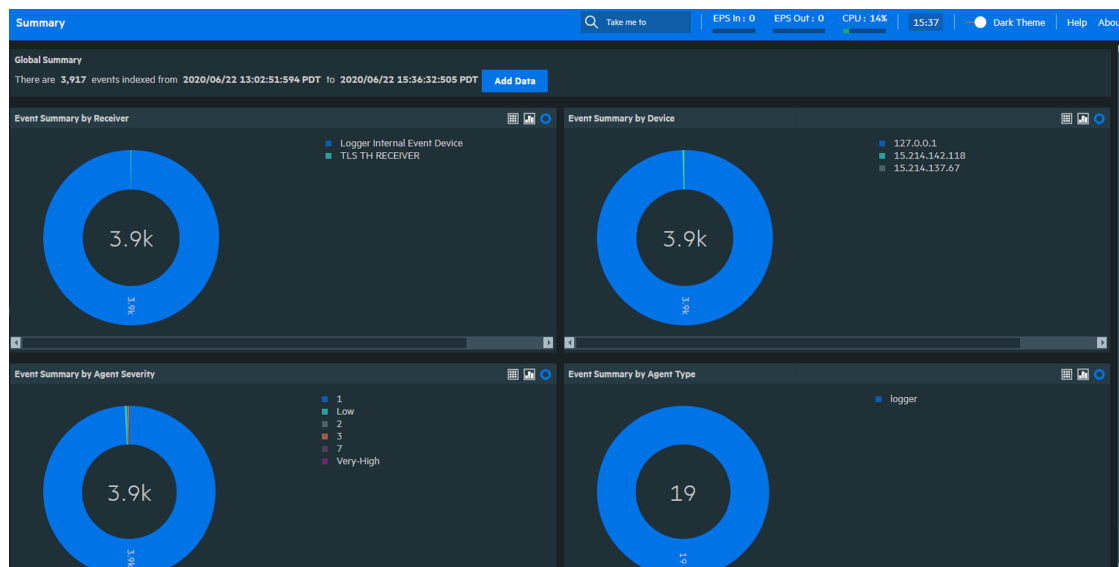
Summary

Take me to

EPS In : 0

EPS Out : 0

CPU : 14%

15:37

Dark Theme

Help

Abou

Global Summary

There are 3,917 events indexed from 2020/06/22 13:02:51:594 PDT to 2020/06/22 15:36:32:505 PDT

Add Data

Event Summary by Receiver

Logger Internal Event Device

TLS TH RECEIVER

3.9k

3.9k

Event Summary by Device

127.0.0.1

15.214.142.118

15.214.137.67

3.9k

3.9k

Event Summary by Agent Severity

1

Low

2

3

7

Very-High

3.9k

3.9k

Event Summary by Agent Type

logger

19

19